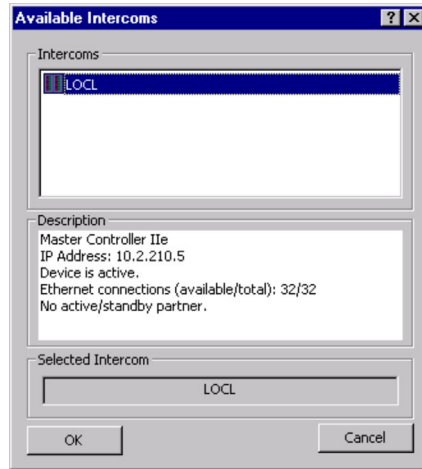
Available Intercoms
?
X

Intercoms
LOCL

Description
Master Controller IIe
IP Address: 10.2.210.5
Device is active.
Ethernet connections (available/total): 32/32
No active/standby partner.

Selected Intercom
LOCL

OK
Cancel